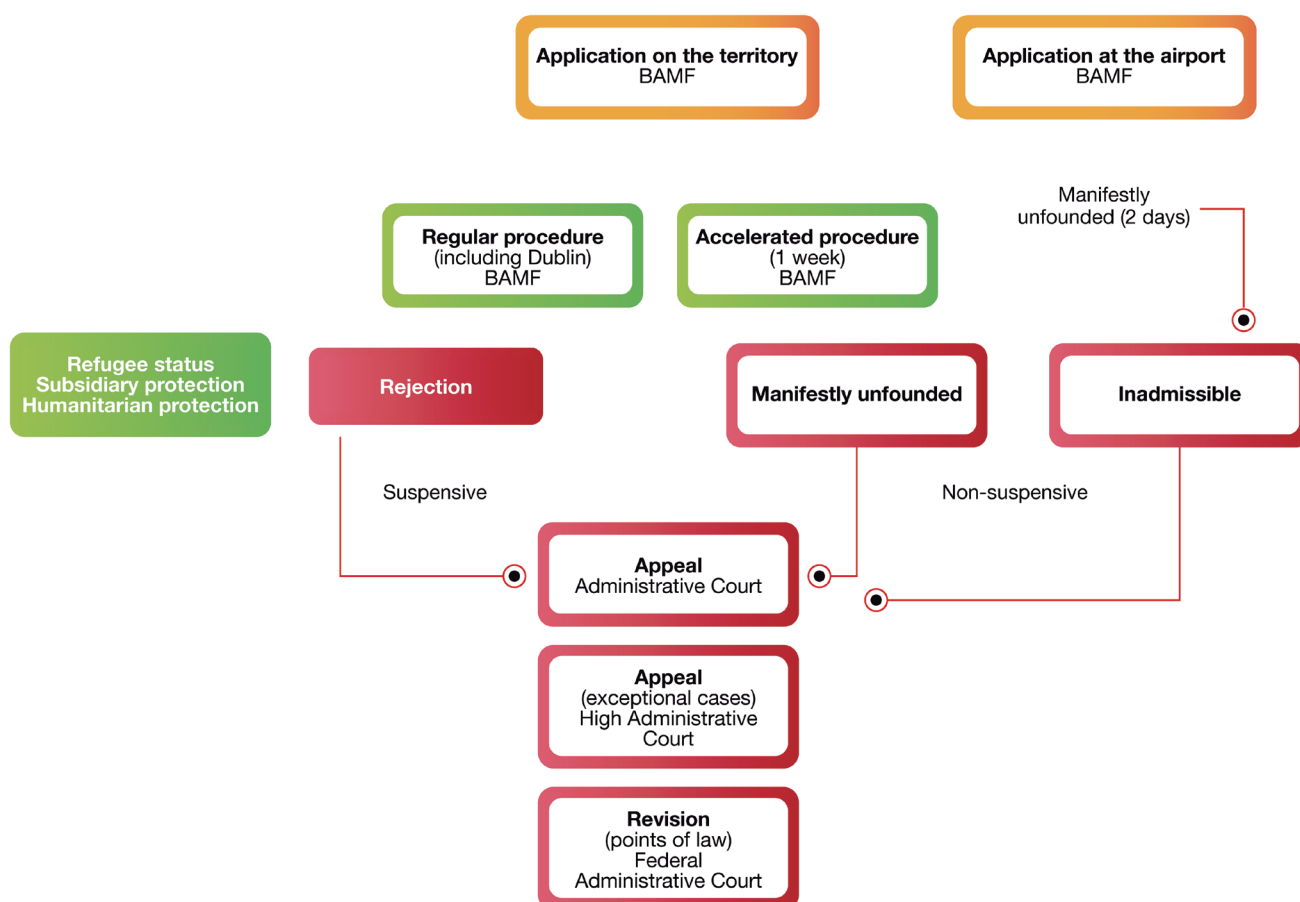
Application on the territory
BAMF

Application at the airport
BAMF

Manifestly unfounded (2 days)

Regular procedure
(including Dublin)
BAMF

Accelerated procedure
(1 week)
BAMF

Refugee status
Subsidiary protection
Humanitarian protection

Rejection

Manifestly unfounded

Inadmissible

Suspensive

Non-suspensive

Appeal
Administrative Court

Appeal
(exceptional cases)
High Administrative Court

Revision
(points of law)
Federal Administrative Court